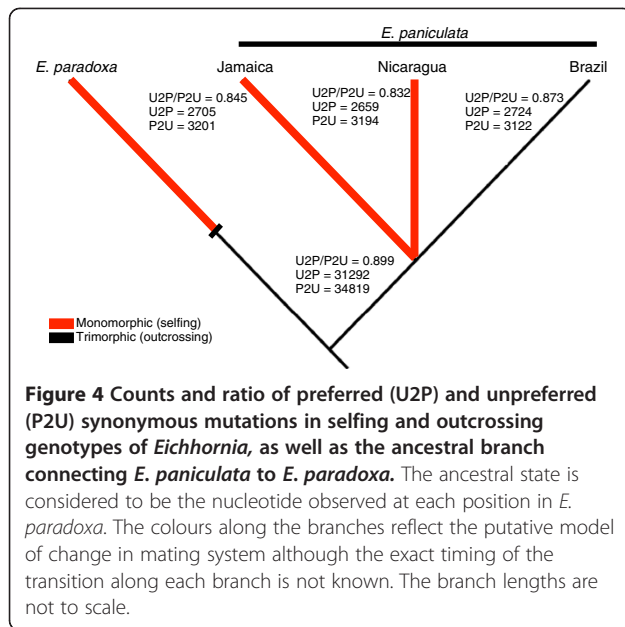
E. paniculata

E. paradoxa

Jamaica

Nicaragua

Brazil

U2P/P2U = 0.845
U2P = 2705
P2U = 3201

U2P/P2U = 0.832
U2P = 2659
P2U = 3194

U2P/P2U = 0.873
U2P = 2724
P2U = 3122

U2P/P2U = 0.899
U2P = 31292
P2U = 34819

Monomorphic (selfing)
Trimorphic (outcrossing)

**Figure 4 Counts and ratio of preferred (U2P) and unpreferred (P2U) synonymous mutations in selfing and outcrossing genotypes of *Eichhornia,* as well as the ancestral branch connecting *E. paniculata* to *E. paradoxa.*** The ancestral state is considered to be the nucleotide observed at each position in *E. paradoxa*. The colours along the branches reflect the putative model of change in mating system although the exact timing of the transition along each branch is not known. The branch lengths are not to scale.